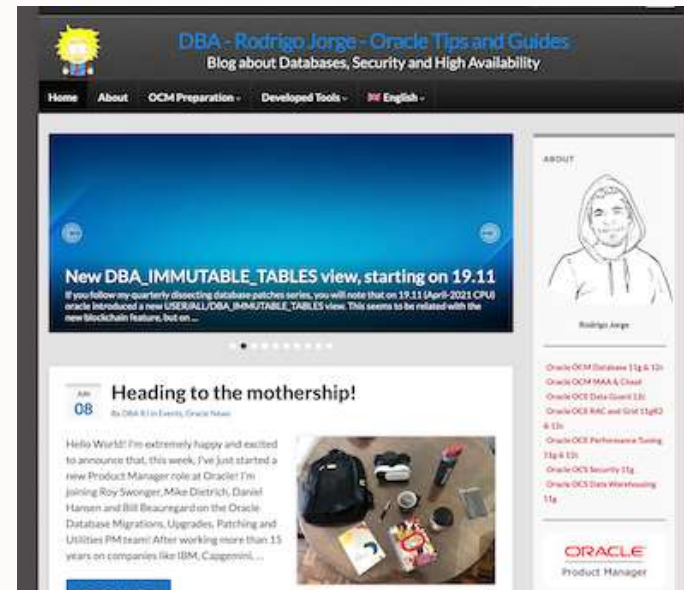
DBA - Rodrigo Jorge - Oracle Tips and Guides

Blog about Databases, Security and High Availability

Home About OCM Preparation Developed Tools English

New DBA_IMMUTABLE_TABLES view, starting on 19.11

If you follow my quarterly dissecting database patches series, you will note that on 19.11 (April-2021 CPU) oracle introduced a new USER/ALL/DBA_IMMUTABLE_TABLES view. This seems to be related with the new blockchain feature, but on ...

JUN 08

Heading to the mothership!

By DBA RJ in Events, Oracle News

Hello World! I'm extremely happy and excited to announce that, this week, I've just started a new Product Manager role at Oracle! I'm joining Roy Swonger, Mike Dietrich, Daniel Hansen and Bill Beauregard on the Oracle Database Migrations, Upgrades, Patching and Utilities PM team! After working more than 15 years on companies like IBM, Capgemini, ...

ABOUT

Rodrigo Jorge

Oracle OCM Database 11g & 12c
Oracle OCM MAA & Cloud
Oracle OCE Data Guard 11c
Oracle OCE RAC and Grid 11gR2 & 12c
Oracle OCE Performance Tuning 11g & 12c
Oracle OCE Security 11g
Oracle OCE Data Warehousing 11g

ORACLE
Product Manager